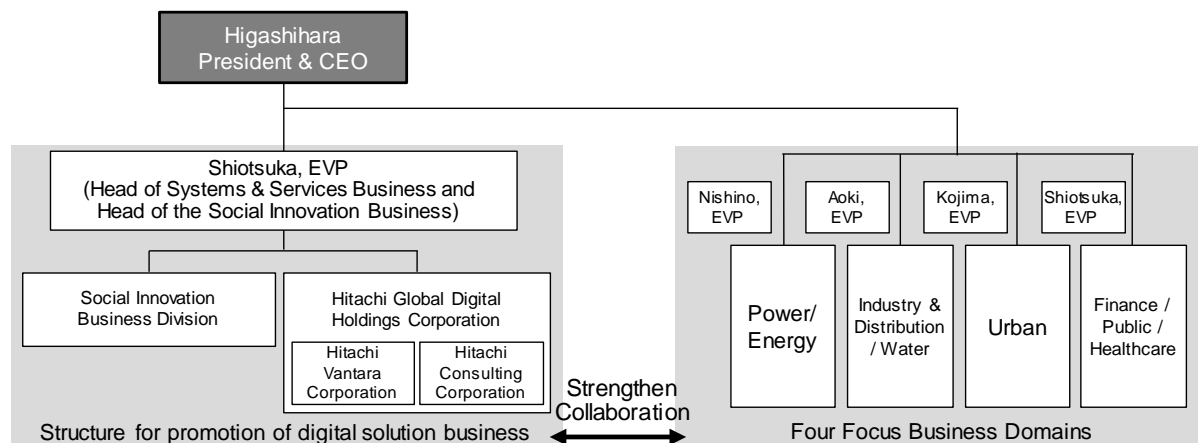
Higashihara
President & CEO

Shiotsuka, EVP
(Head of Systems & Services Business and Head of the Social Innovation Business)

Social Innovation Business Division

Hitachi Global Digital Holdings Corporation

Hitachi Vantara Corporation

Hitachi Consulting Corporation

Structure for promotion of digital solution business

Strengthen Collaboration

Nishino, EVP

Aoki, EVP

Kojima, EVP

Shiotsuka, EVP

Power/ Energy

Industry & Distribution / Water

Urban

Finance / Public / Healthcare

Four Focus Business Domains